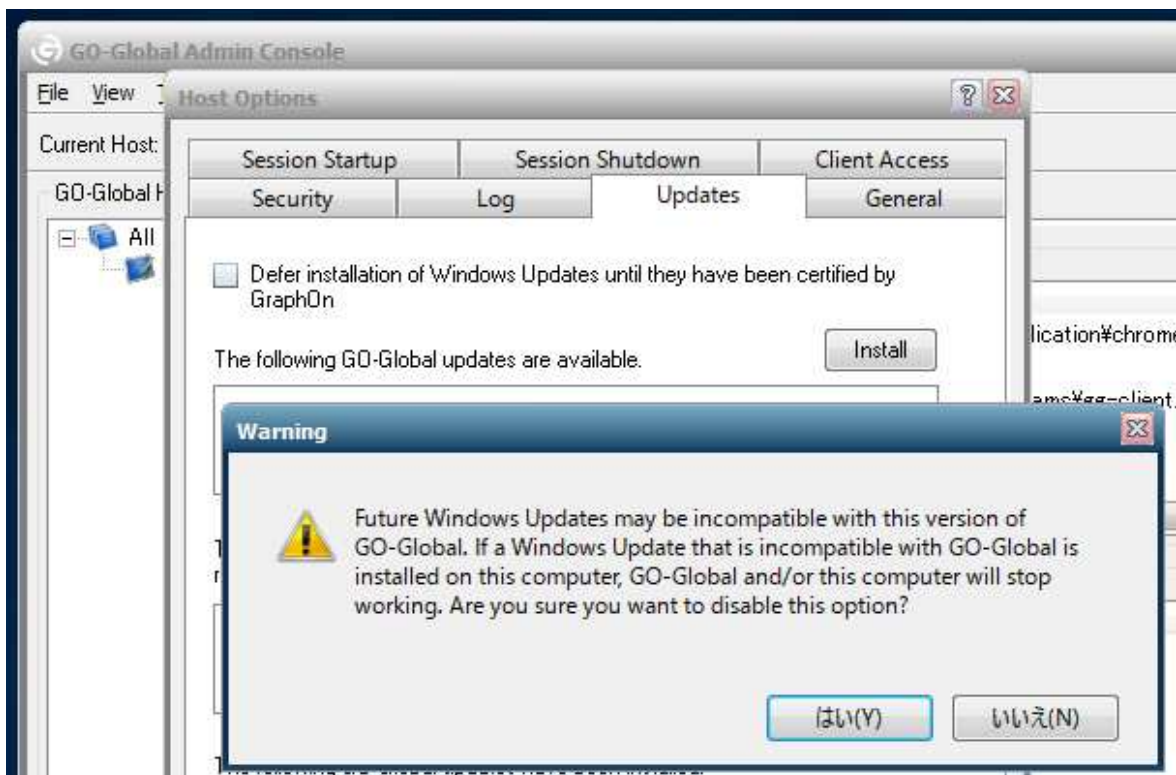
GO-Global Admin Console

File View

Current Host:

GO-Global H

All

Host Options

?

Session Startup | Session Shutdown | Client Access
Security | Log | Updates | General

Defer installation of Windows Updates until they have been certified by GraphOn

The following GO-Global updates are available.

Install

lication¥chrome

ams¥gg-client

Warning

Future Windows Updates may be incompatible with this version of GO-Global. If a Windows Update that is incompatible with GO-Global is installed on this computer, GO-Global and/or this computer will stop working. Are you sure you want to disable this option?

はい(Y)

いいえ(N)